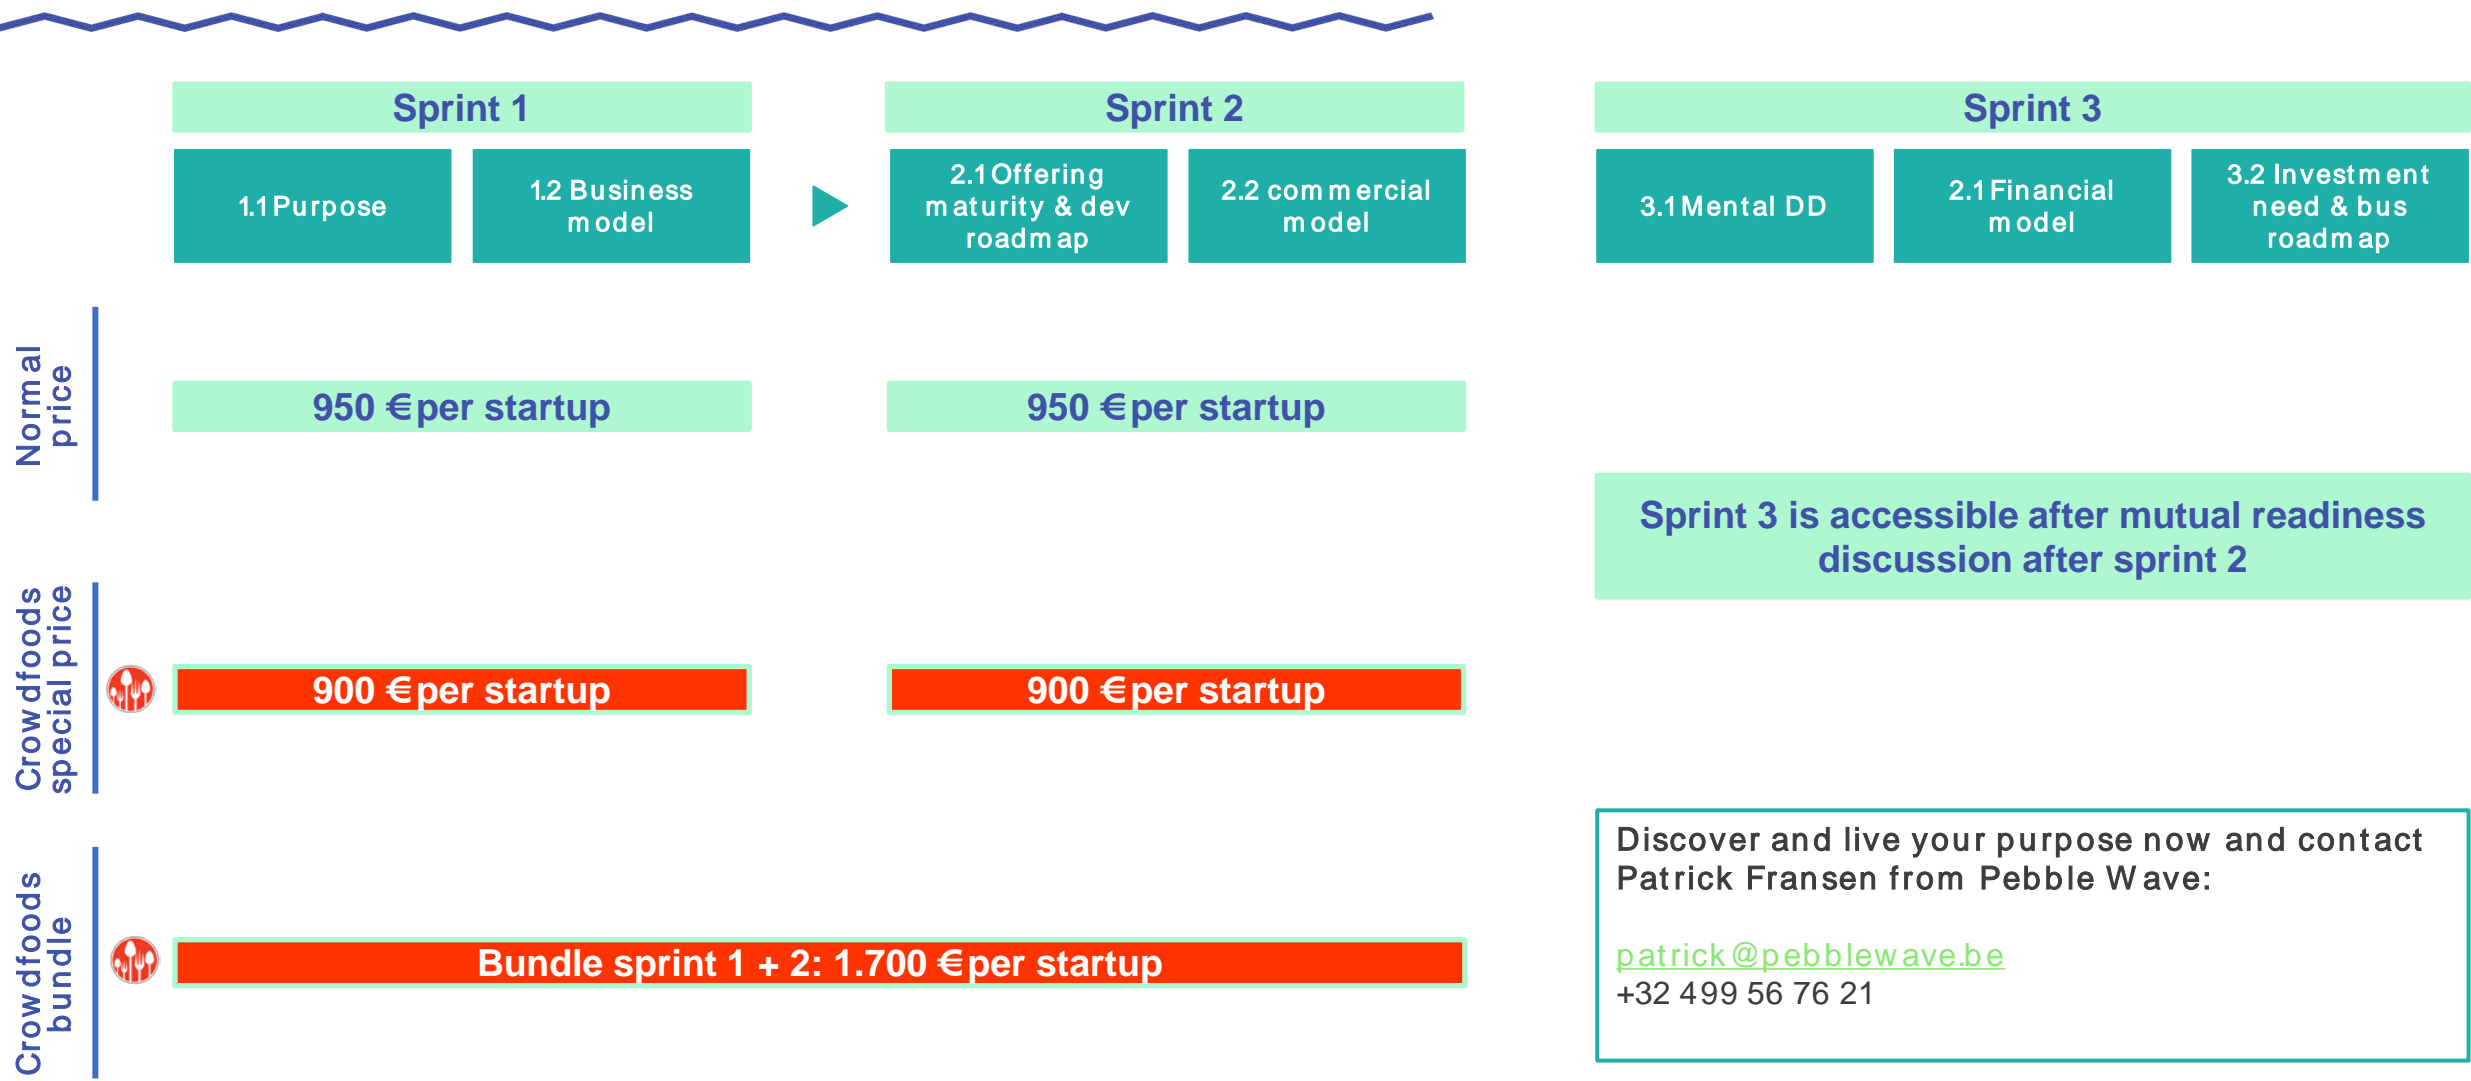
Sprint 1

1.1 Purpose

1.2 Business model

Sprint 2

2.1 Offering maturity & dev roadmap

2.2 commercial model

Sprint 3

3.1 Mental DD

2.1 Financial model

3.2 Investment need & bus roadmap

Normal price

950 € per startup

950 € per startup

Sprint 3 is accessible after mutual readiness discussion after sprint 2

Crowdfoods special price

900 € per startup

900 € per startup

Crowdfoods bundle

Bundle sprint 1 + 2: 1.700 € per startup

Discover and live your purpose now and contact Patrick Fransen from Pebble Wave:

patrick@pebblewave.be
+32 499 56 76 21